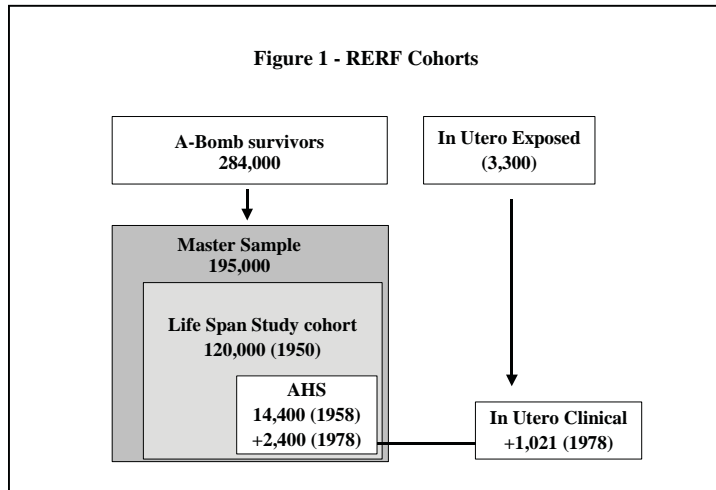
Figure 1 - RERF Cohorts

A-Bomb survivors
284,000

In Utero Exposed
(3,300)

Master Sample
195,000

Life Span Study cohort
120,000 (1950)

AHS
14,400 (1958)
+2,400 (1978)

In Utero Clinical
+1,021 (1978)